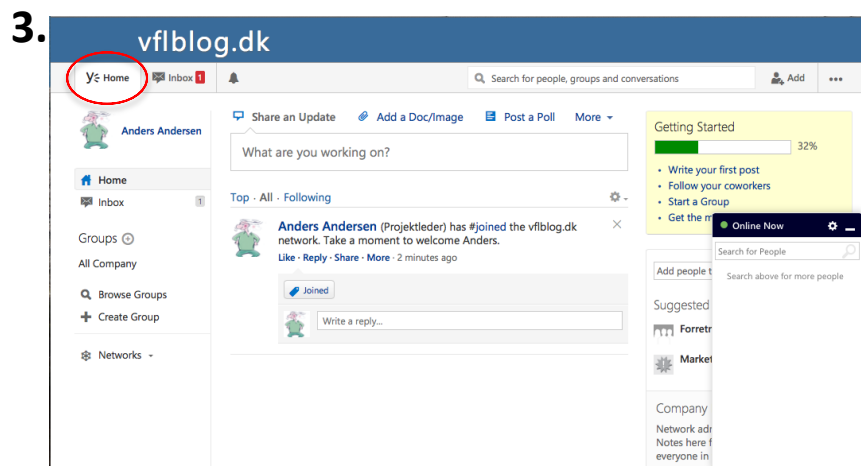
3.

vflblog.dk

Home Inbox 1

Search for people, groups and conversations

Add •••

Anders Andersen

Home

Inbox 1

Groups

All Company

Browse Groups

Create Group

Networks

Share an Update Add a Doc/Image Post a Poll More

What are you working on?

Top · All · Following

Anders Andersen (Projektleder) has #joined the vflblog.dk network. Take a moment to welcome Anders.

Like · Reply · Share · More · 2 minutes ago

Joined

Write a reply...

Getting Started

32%

Write your first post

Follow your coworkers

Start a Group

Get the m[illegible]

Online Now

Search for People

Search above for more people

Add people t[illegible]

Suggested

Forretn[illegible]

Market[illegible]

Company

Network adr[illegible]

Notes here f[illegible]

everyone in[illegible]